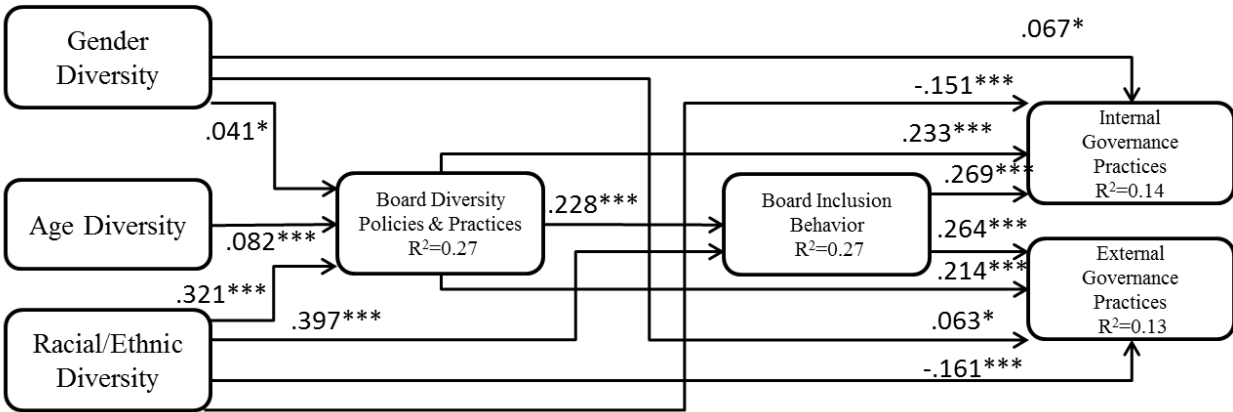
Gender Diversity

.067*

-.151***

.041*

.233***

Internal Governance Practices $R^2$=0.14

Board Diversity Policies & Practices $R^2$=0.27

.228***

Board Inclusion Behavior $R^2$=0.27

.269***

Age Diversity

.082***

.264***

.321***

.214***

External Governance Practices $R^2$=0.13

.397***

.063*

Racial/Ethnic Diversity

-.161***